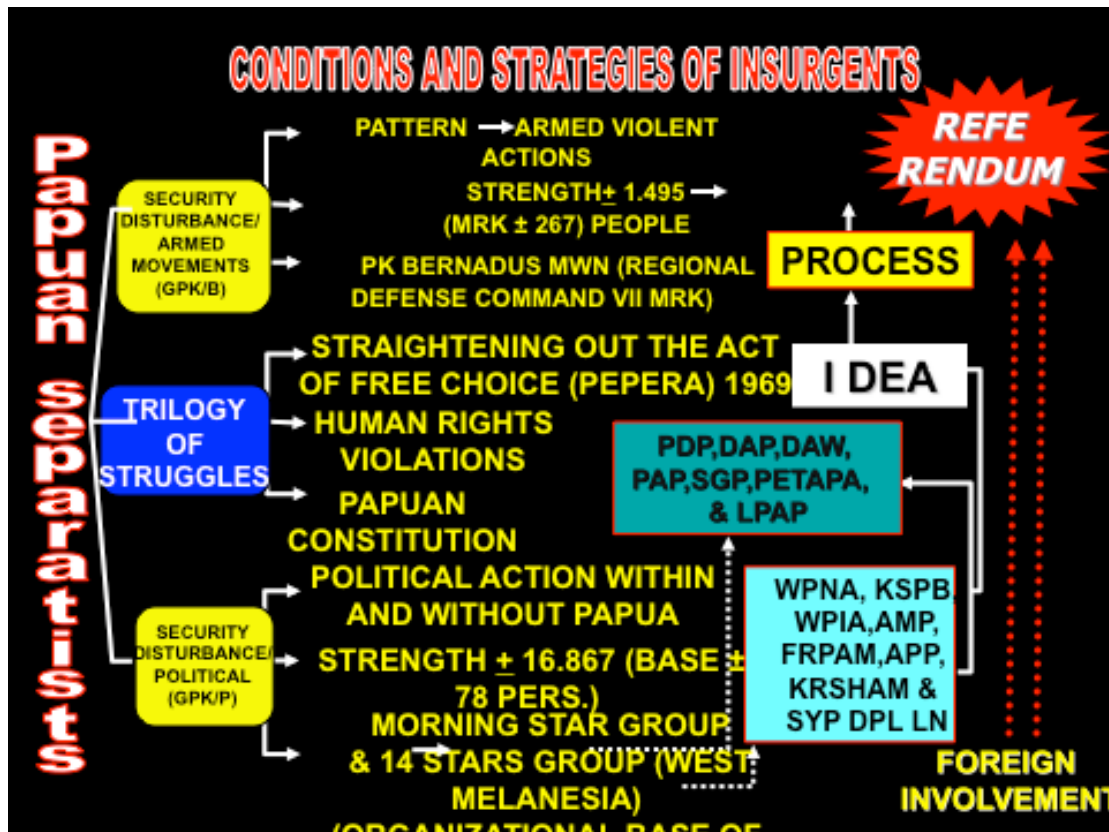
CONDITIONS AND STRATEGIES OF INSURGENTS

Papuan Separatists

SECURITY DISTURBANCE/ ARMED MOVEMENTS (GPK/B)

PATTERN → ARMED VIOLENT ACTIONS

STRENGTH $\pm$ 1.495 (MRK ± 267) PEOPLE

PK BERNADUS MWN (REGIONAL DEFENSE COMMAND VII MRK)

TRILOGY OF STRUGGLES

STRAIGHTENING OUT THE ACT OF FREE CHOICE (PEPERA) 1969

HUMAN RIGHTS VIOLATIONS

PAPUAN CONSTITUTION

SECURITY DISTURBANCE/ POLITICAL (GPK/P)

POLITICAL ACTION WITHIN AND WITHOUT PAPUA

STRENGTH $\pm$ 16.867 (BASE ± 78 PERS.)

MORNING STAR GROUP & 14 STARS GROUP (WEST MELANESIA)

(ORGANIZATIONAL BASE OF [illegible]

REFE RENDUM

PROCESS

I DEA

PDP,DAP,DAW, PAP,SGP,PETAPA, & LPAP

WPNA, KSPB, WPIA,AMP, FRPAM,APP, KRSHAM & SYP DPL LN

FOREIGN INVOLVEMENT